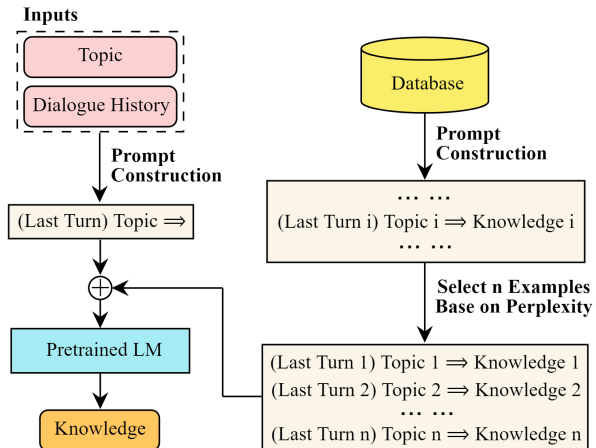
Inputs

Topic

Dialogue History

Prompt Construction

(Last Turn) Topic $\Longrightarrow$

$\oplus$

Pretrained LM

Knowledge

Database

Prompt Construction

… …

(Last Turn i) Topic i $\Longrightarrow$ Knowledge i

… …

Select n Examples Base on Perplexity

(Last Turn 1) Topic 1 $\Longrightarrow$ Knowledge 1

(Last Turn 2) Topic 2 $\Longrightarrow$ Knowledge 2

… …

(Last Turn n) Topic n $\Longrightarrow$ Knowledge n